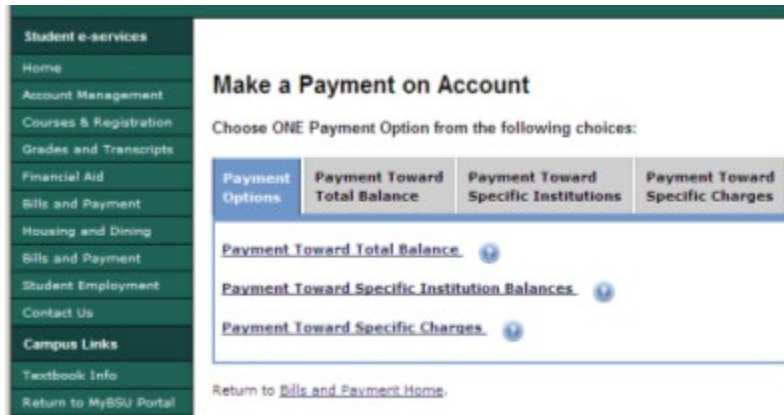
Student e-services
Home
Account Management
Courses & Registration
Grades and Transcripts
Financial Aid
Bills and Payment
Housing and Dining
Bills and Payment
Student Employment
Contact Us
Campus Links
Textbook Info
Return to MyBSU Portal

Make a Payment on Account

Choose ONE Payment Option from the following choices:

| Payment Options | Payment Toward Total Balance | Payment Toward Specific Institutions | Payment Toward Specific Charges |
|---|---|---|---|

Payment Toward Total Balance

Payment Toward Specific Institution Balances

Payment Toward Specific Charges

Return to Bills and Payment Home.